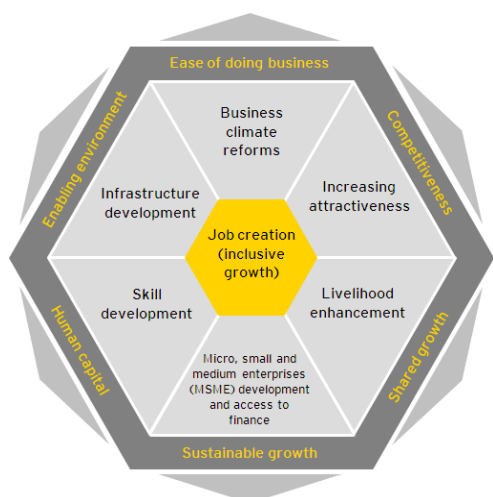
Ease of doing business

Competitiveness

Shared growth

Sustainable growth

Human capital

Enabling environment

Business climate reforms

Increasing attractiveness

Livelihood enhancement

Micro, small and medium enterprises (MSME) development and access to finance

Skill development

Infrastructure development

Job creation (inclusive growth)